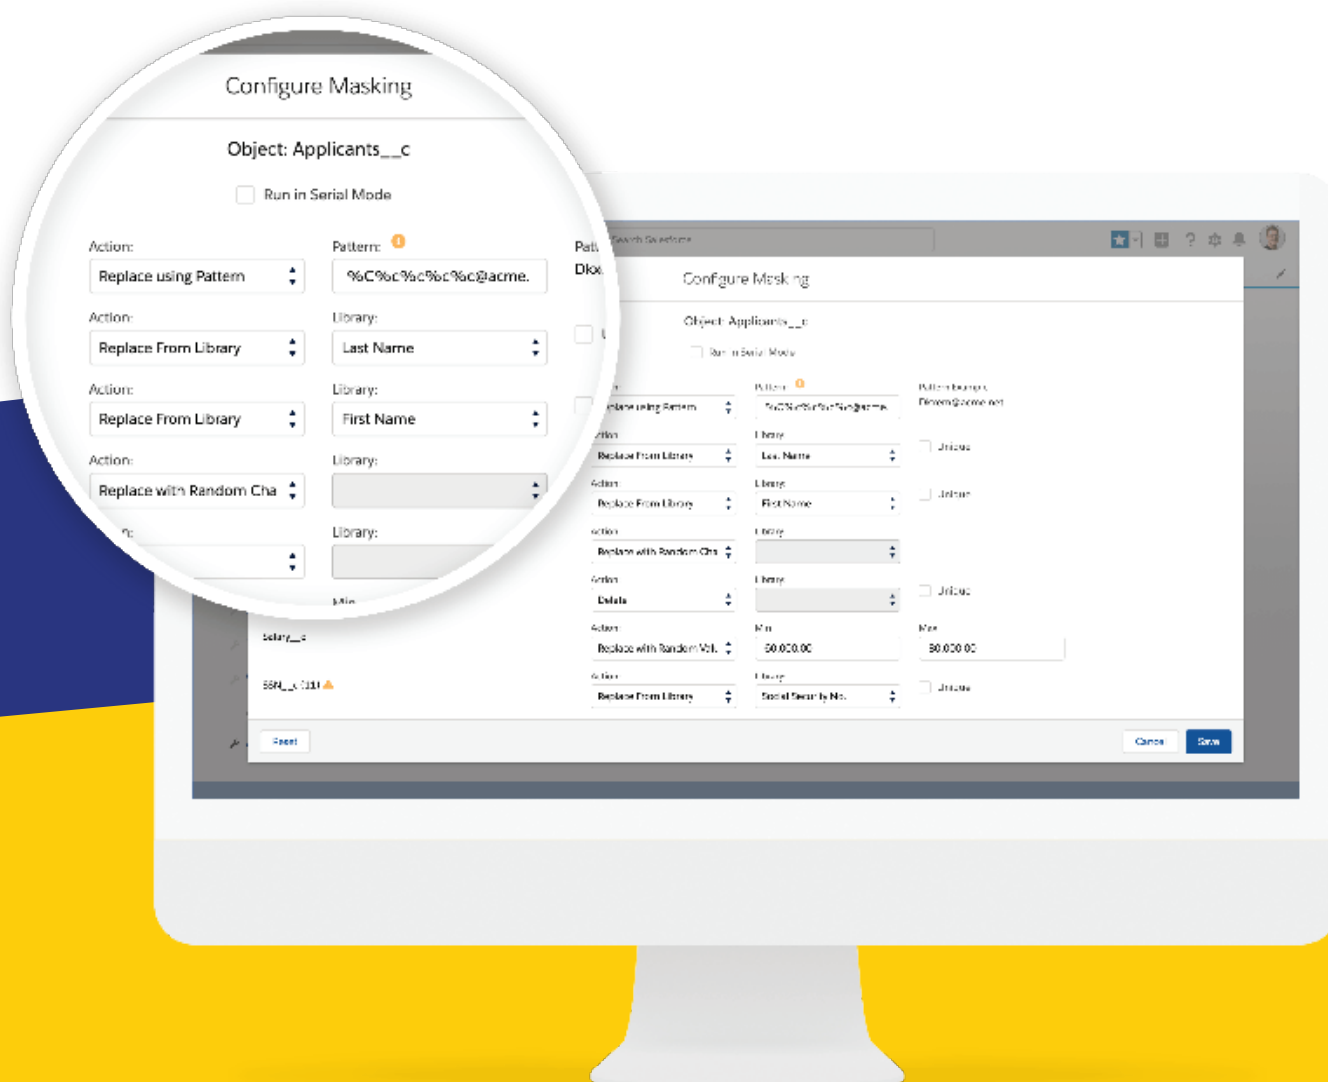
Configure Masking

Object: Applicants__c

Run in Serial Mode

Action:
Replace using Pattern

Pattern:
%C%c%c%c%c@acme.

Patt
Dkx

Action:
Replace From Library

Library:
Last Name

Action:
Replace From Library

Library:
First Name

Action:
Replace with Random Cha

Library:

Library:

Min

Search Salesforce

Configure Masking

Object: Applicants__c

Run in Serial Mode

Pattern

Pattern Example

Replace using Pattern

%C%c%c%c%c@acme.

Dkxem@acme.net

Action

Library

Unique

Replace From Library

Last Name

Action

Library

Unique

Replace From Library

First Name

Action

Library

Replace with Random Cha

Action

Library

Unique

Delete

Salary__c

Action

Min

Max

Replace with Random Val.

50,000.00

80,000.00

SSN__c

Action

Library

Unique

Replace From Library

Social Security No.

Reset

Cancel

Save